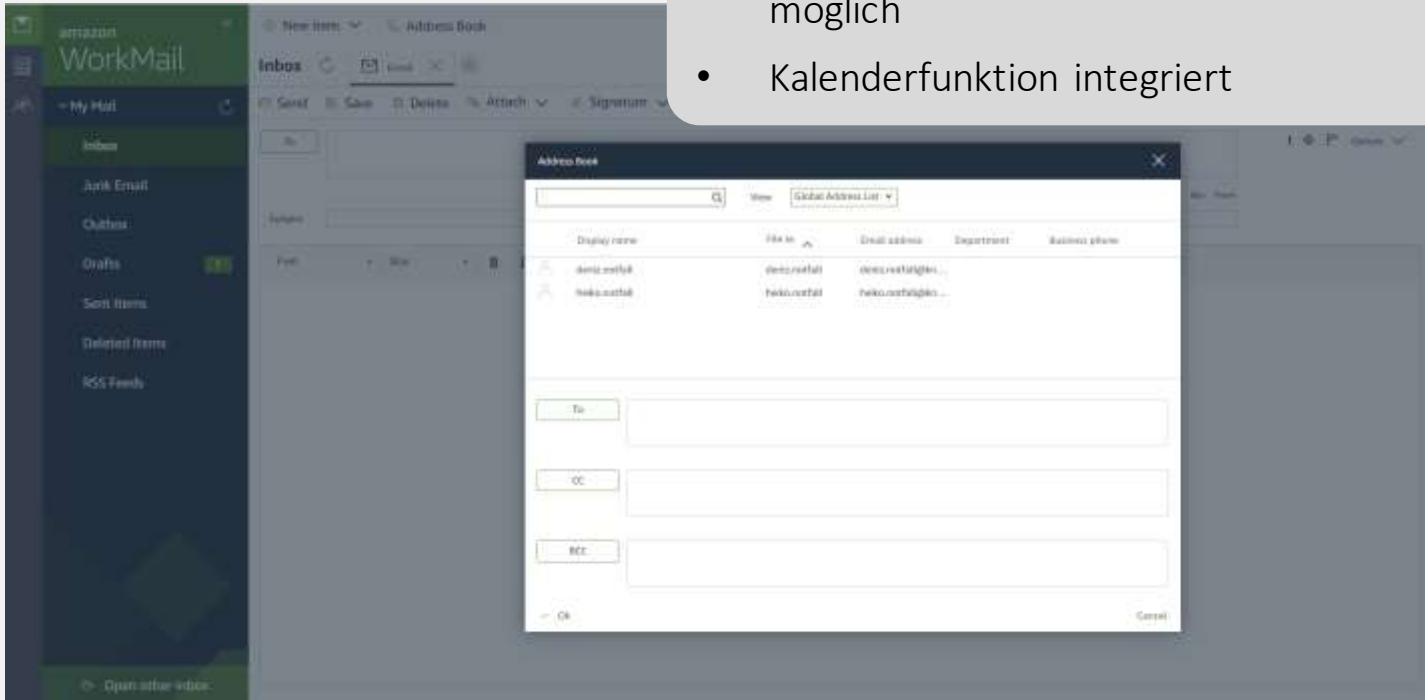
möglich

- Kalenderfunktion integriert

amazon WorkMail

My Mail

Inbox

Junk Email

Outbox

Drafts

Sent Items

Deleted Items

RSS Feeds

Open other inbox

New item
Address Book

Inbox

Send
Save
Delete
Attach
Signature

To

Subject

Font
Size
B

Address Book

View
Global Address List

| Display name | File as | Email address | Department | Business phone |
|---|---|---|---|---|
| deniz.notfall | deniz.notfall | deniz.notfall@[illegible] | | |
| heiko.notfall | heiko.notfall | heiko.notfall@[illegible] | | |

To

CC

BCC

Ok

Cancel